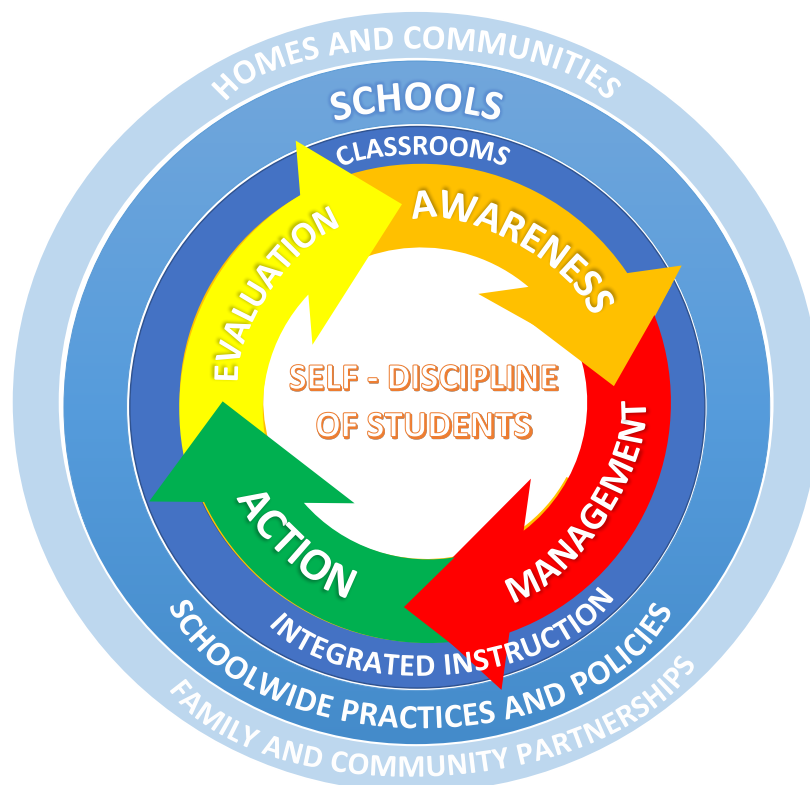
HOMES AND COMMUNITIES
SCHOOLS
CLASSROOMS
AWARENESS
EVALUATION
SELF - DISCIPLINE OF STUDENTS
MANAGEMENT
ACTION
INTEGRATED INSTRUCTION
SCHOOLWIDE PRACTICES AND POLICIES
FAMILY AND COMMUNITY PARTNERSHIPS